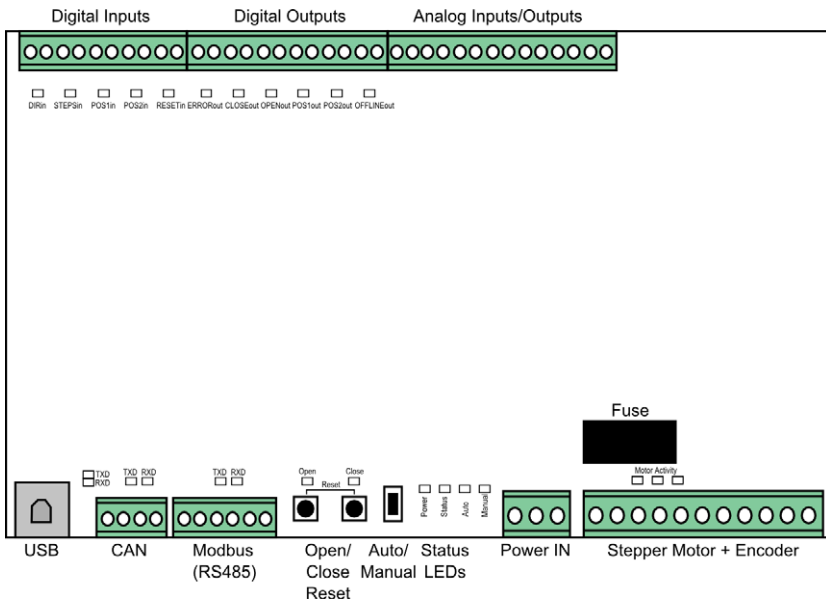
Digital Inputs
Digital Outputs
Analog Inputs/Outputs

DIRin STEPSin POS1in POS2in RESETin ERRORout CLOSEout OPENout POS1out POS2out OFFLINEout

Fuse

Motor Activity

TXD
RXD

TXD RXD

TXD RXD

Open Close
Reset

Power Status Auto Manual

USB
CAN
Modbus (RS485)
Open/ Close Reset
Auto/ Manual
Status LEDs
Power IN
Stepper Motor + Encoder